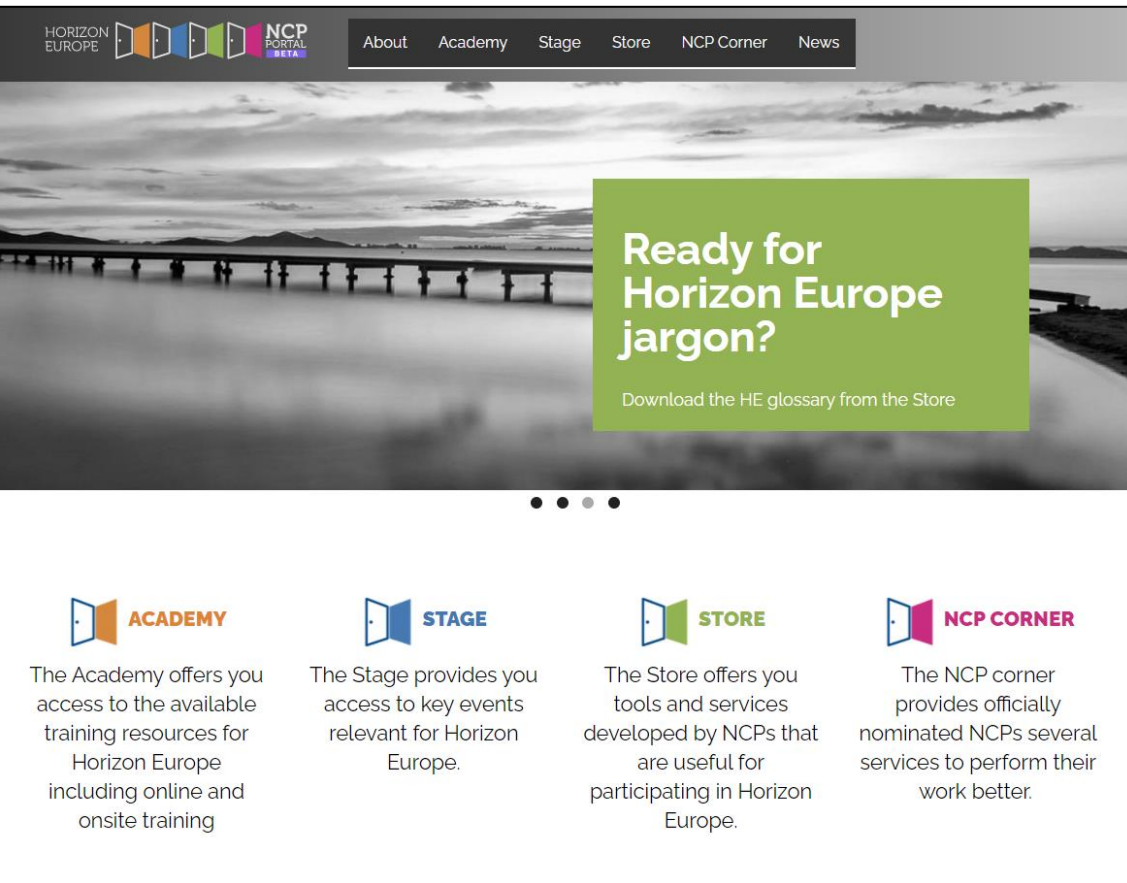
HORIZON EUROPE NCP PORTAL BETA

About Academy Stage Store NCP Corner News

Ready for Horizon Europe jargon?

Download the HE glossary from the Store

ACADEMY

The Academy offers you access to the available training resources for Horizon Europe including online and onsite training

STAGE

The Stage provides you access to key events relevant for Horizon Europe.

STORE

The Store offers you tools and services developed by NCPs that are useful for participating in Horizon Europe.

NCP CORNER

The NCP corner provides officially nominated NCPs several services to perform their work better.